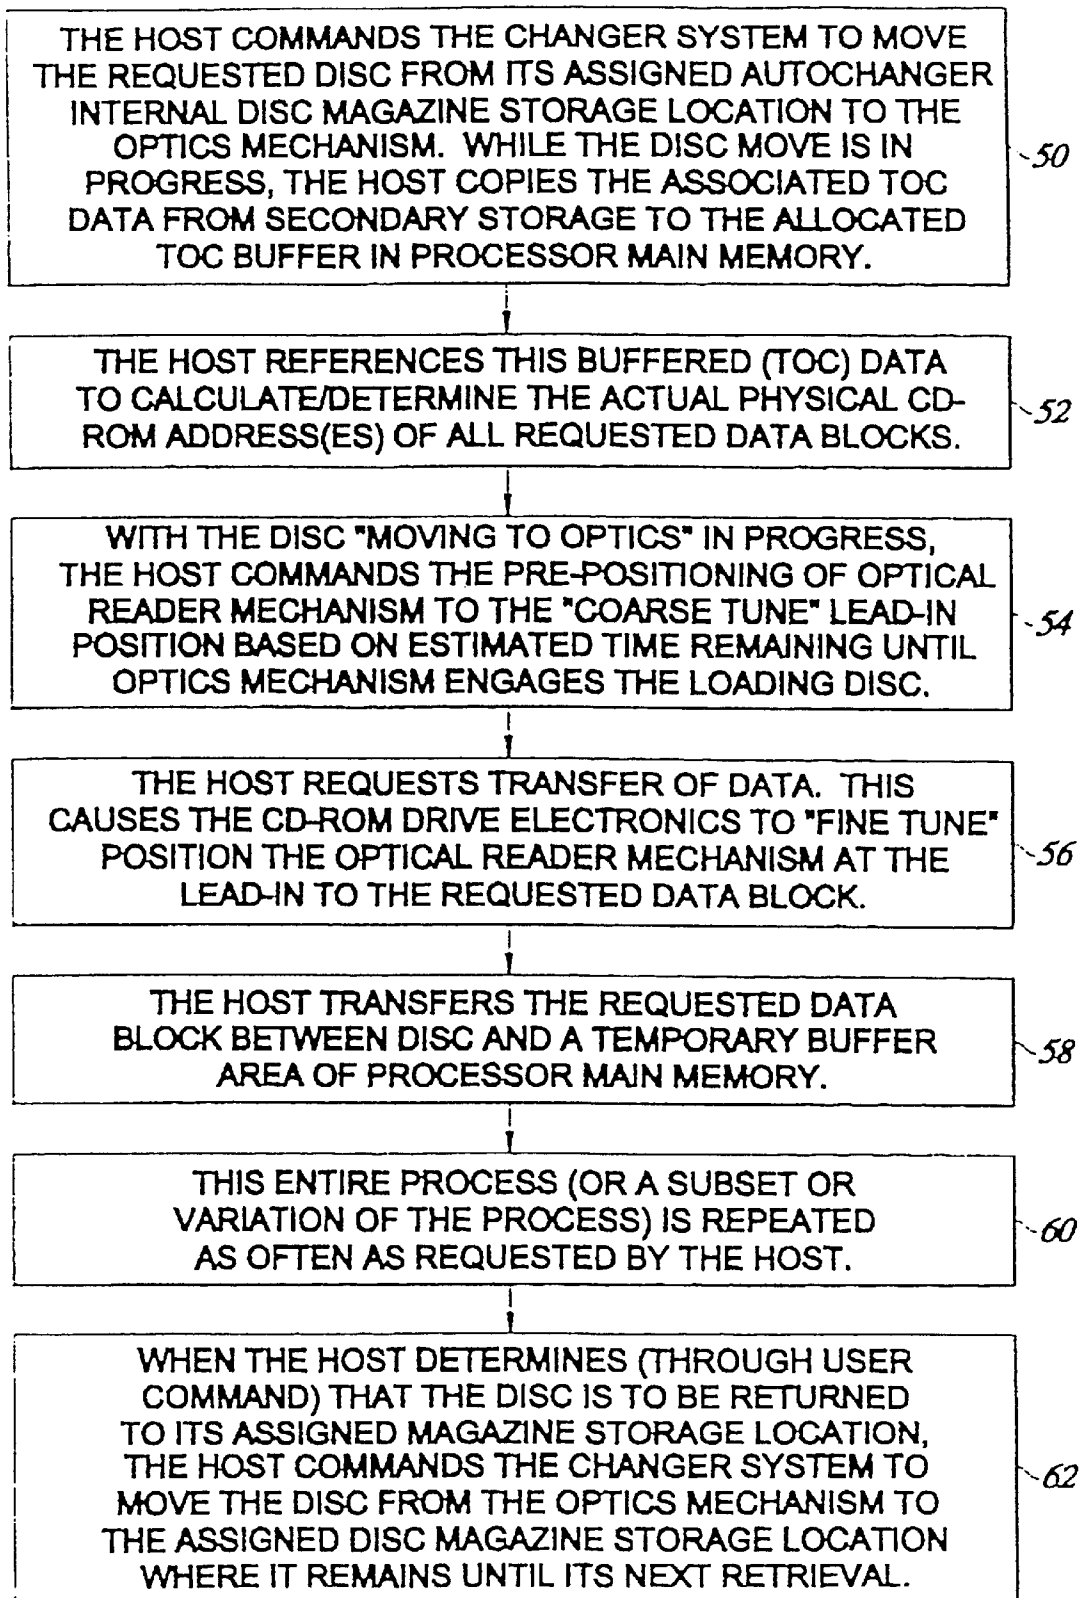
THE HOST COMMANDS THE CHANGER SYSTEM TO MOVE THE REQUESTED DISC FROM ITS ASSIGNED AUTOCHANGER INTERNAL DISC MAGAZINE STORAGE LOCATION TO THE OPTICS MECHANISM. WHILE THE DISC MOVE IS IN PROGRESS, THE HOST COPIES THE ASSOCIATED TOC DATA FROM SECONDARY STORAGE TO THE ALLOCATED TOC BUFFER IN PROCESSOR MAIN MEMORY.

50

THE HOST REFERENCES THIS BUFFERED (TOC) DATA TO CALCULATE/DETERMINE THE ACTUAL PHYSICAL CD-ROM ADDRESS(ES) OF ALL REQUESTED DATA BLOCKS.

52

WITH THE DISC "MOVING TO OPTICS" IN PROGRESS, THE HOST COMMANDS THE PRE-POSITIONING OF OPTICAL READER MECHANISM TO THE "COARSE TUNE" LEAD-IN POSITION BASED ON ESTIMATED TIME REMAINING UNTIL OPTICS MECHANISM ENGAGES THE LOADING DISC.

54

THE HOST REQUESTS TRANSFER OF DATA. THIS CAUSES THE CD-ROM DRIVE ELECTRONICS TO "FINE TUNE" POSITION THE OPTICAL READER MECHANISM AT THE LEAD-IN TO THE REQUESTED DATA BLOCK.

56

THE HOST TRANSFERS THE REQUESTED DATA BLOCK BETWEEN DISC AND A TEMPORARY BUFFER AREA OF PROCESSOR MAIN MEMORY.

58

THIS ENTIRE PROCESS (OR A SUBSET OR VARIATION OF THE PROCESS) IS REPEATED AS OFTEN AS REQUESTED BY THE HOST.

60

WHEN THE HOST DETERMINES (THROUGH USER COMMAND) THAT THE DISC IS TO BE RETURNED TO ITS ASSIGNED MAGAZINE STORAGE LOCATION, THE HOST COMMANDS THE CHANGER SYSTEM TO MOVE THE DISC FROM THE OPTICS MECHANISM TO THE ASSIGNED DISC MAGAZINE STORAGE LOCATION WHERE IT REMAINS UNTIL ITS NEXT RETRIEVAL.

62